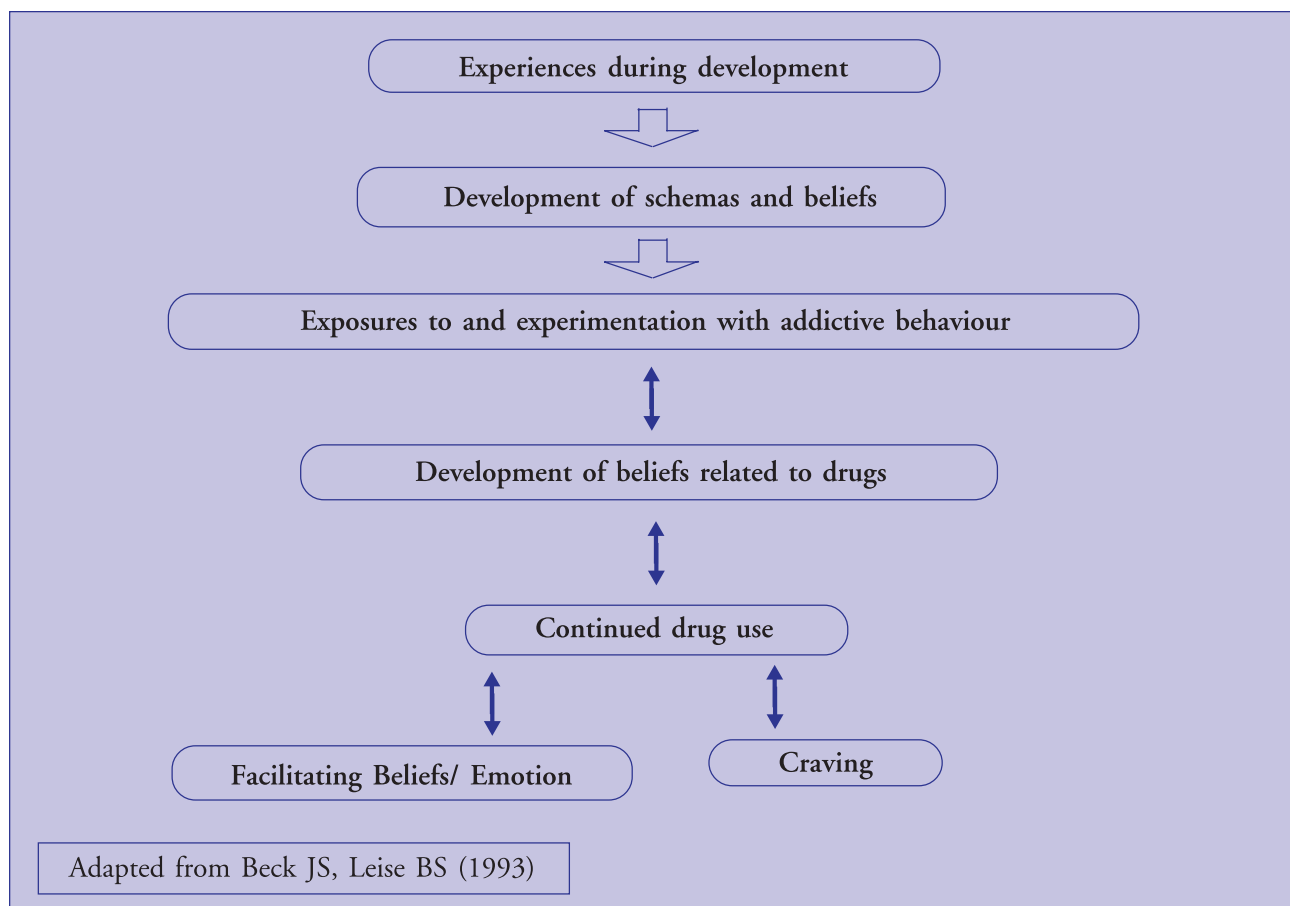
Experiences during development

Development of schemas and beliefs

Exposures to and experimentation with addictive behaviour

Development of beliefs related to drugs

Continued drug use

Facilitating Beliefs/ Emotion

Craving

Adapted from Beck JS, Leise BS (1993)